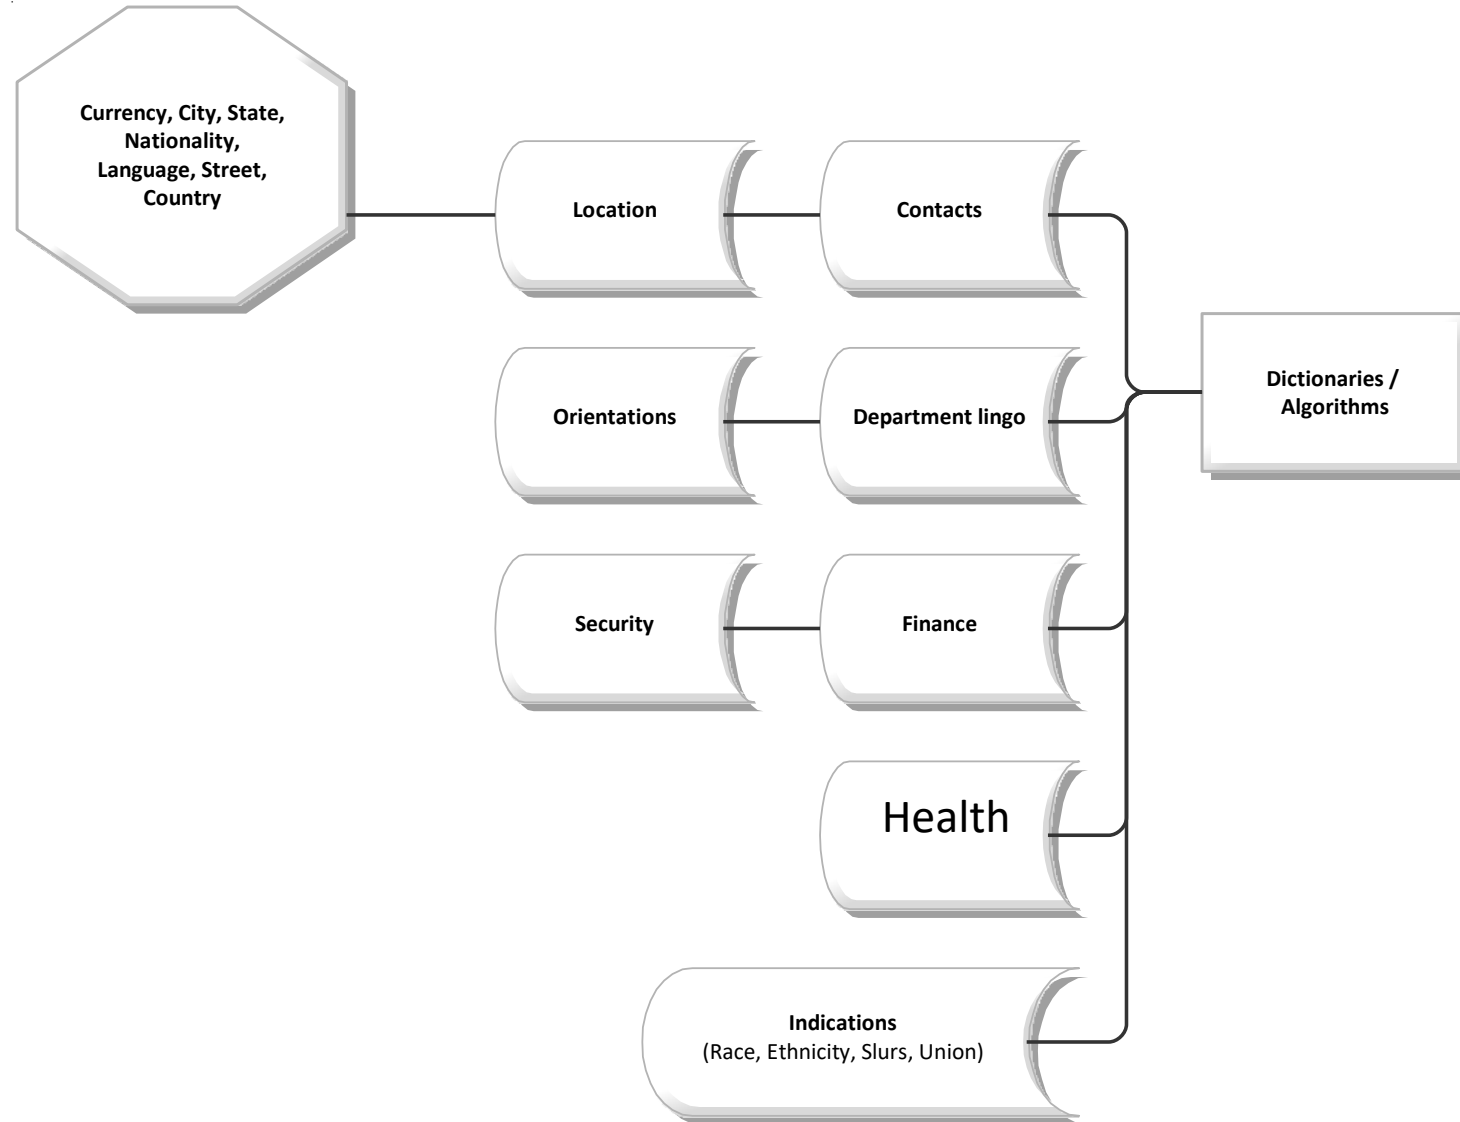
Currency, City, State, Nationality, Language, Street, Country

Location

Contacts

Dictionaries / Algorithms

Orientations

Department lingo

Security

Finance

Health

Indications
(Race, Ethnicity, Slurs, Union)